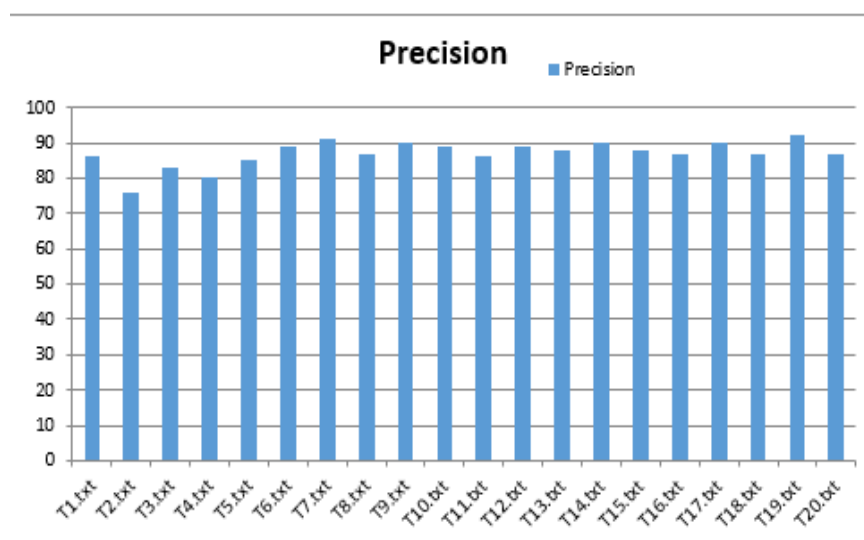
Precision

Precision

100
90
80
70
60
50
40
30
20
10
0

T1.txt
T2.txt
T3.txt
T4.txt
T5.txt
T6.txt
T7.txt
T8.txt
T9.txt
T10.txt
T11.txt
T12.txt
T13.txt
T14.txt
T15.txt
T16.txt
T17.txt
T18.txt
T19.txt
T20.txt